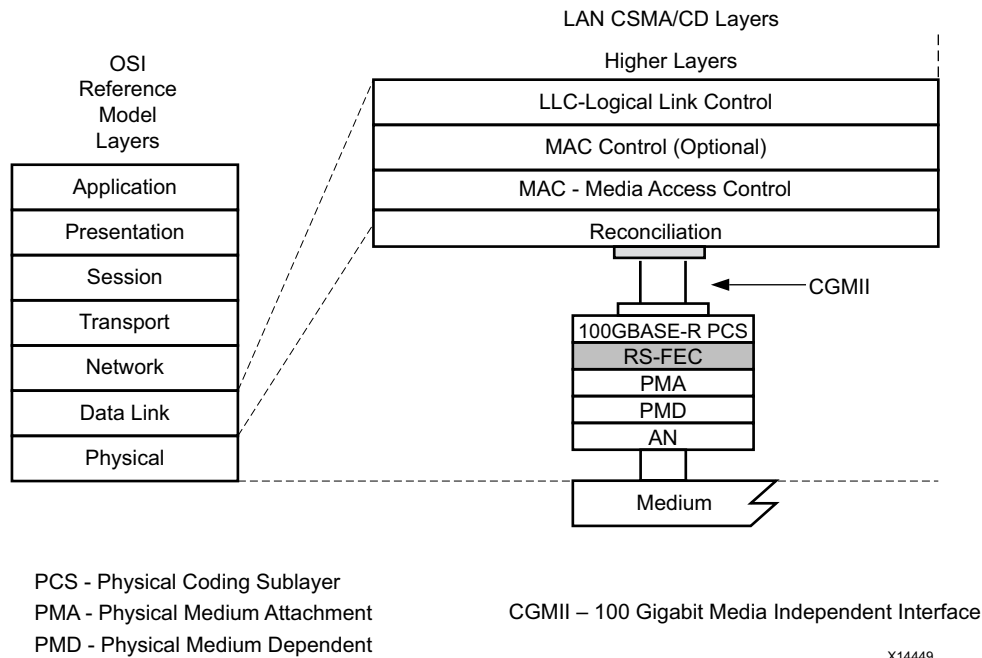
LAN CSMA/CD Layers

Higher Layers

OSI Reference Model Layers

LLC-Logical Link Control

MAC Control (Optional)

MAC - Media Access Control

Reconciliation

Application

Presentation

Session

Transport

Network

Data Link

Physical

CGMII

100GBASE-R PCS

RS-FEC

PMA

PMD

AN

Medium

PCS - Physical Coding Sublayer

PMA - Physical Medium Attachment

PMD - Physical Medium Dependent

CGMII – 100 Gigabit Media Independent Interface

X14449